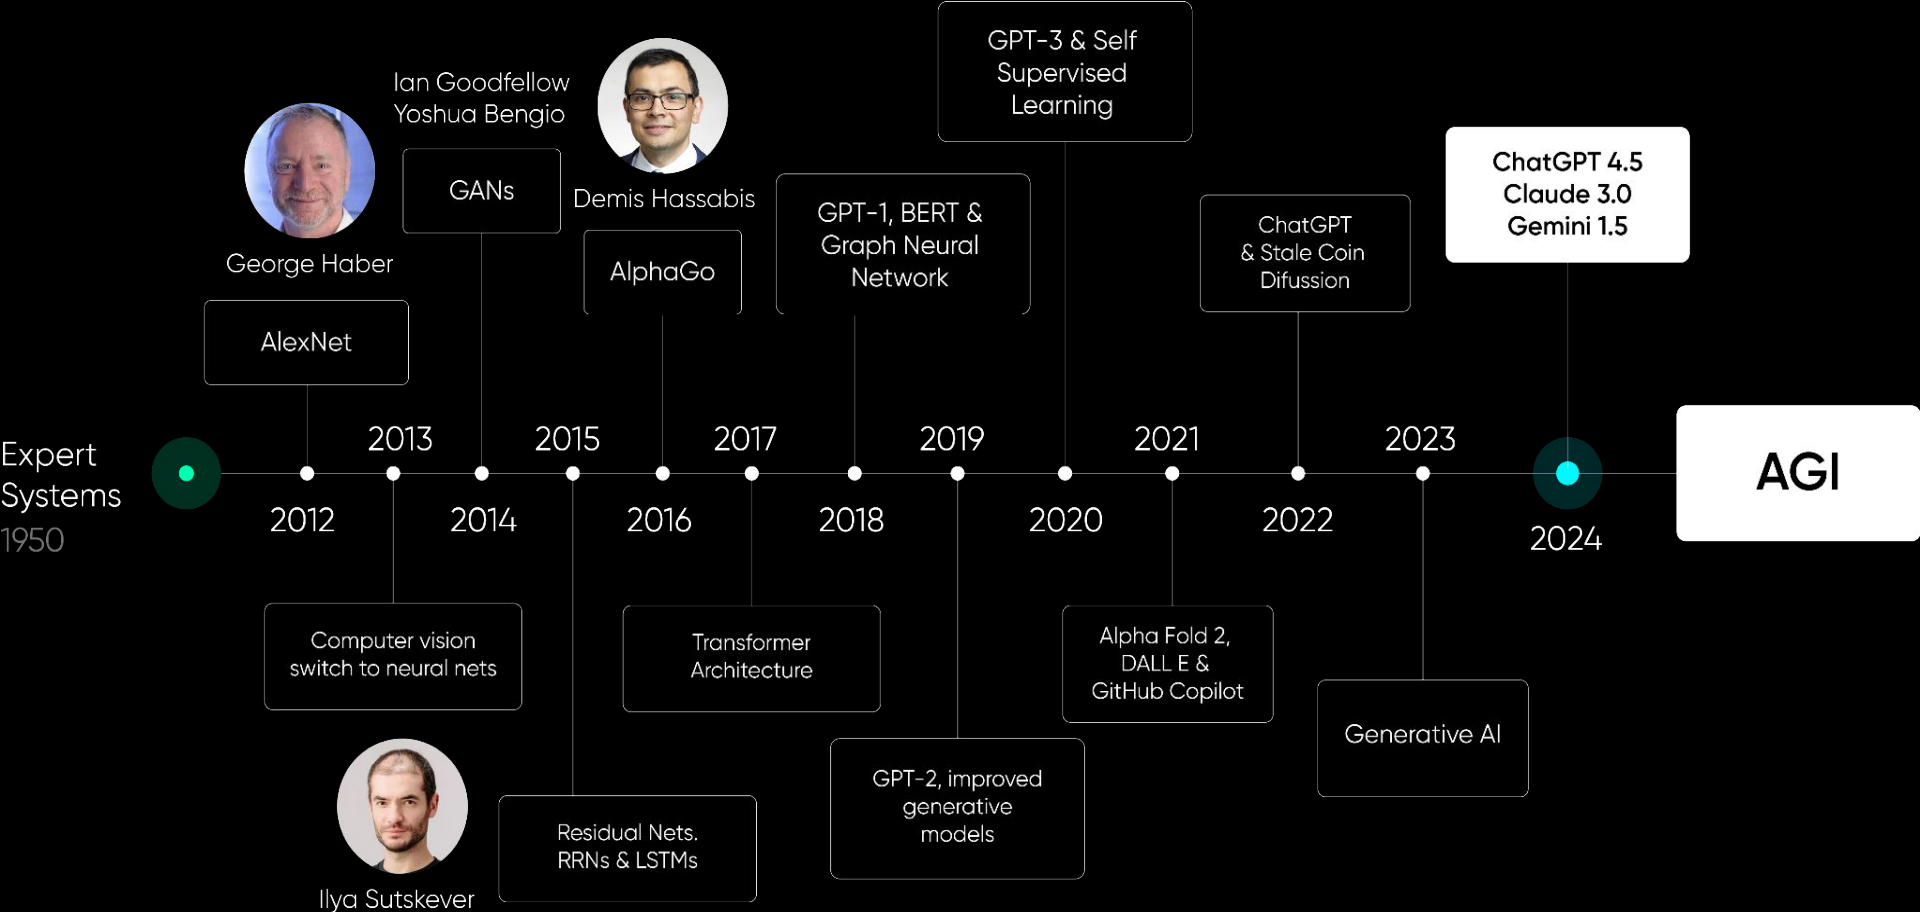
Expert Systems
1950

George Haber

AlexNet

2012

Ian Goodfellow
Yoshua Bengio

GANs

2013

Computer vision switch to neural nets

Ilya Sutskever

2014

Demis Hassabis

AlphaGo

2015

Residual Nets. RRNs & LSTMs

2016

2017

Transformer Architecture

GPT-1, BERT & Graph Neural Network

2018

2019

GPT-2, improved generative models

GPT-3 & Self Supervised Learning

2020

2021

Alpha Fold 2, DALL E & GitHub Copilot

ChatGPT & Stale Coin Difusion

2022

2023

Generative AI

ChatGPT 4.5
Claude 3.0
Gemini 1.5

2024

AGI